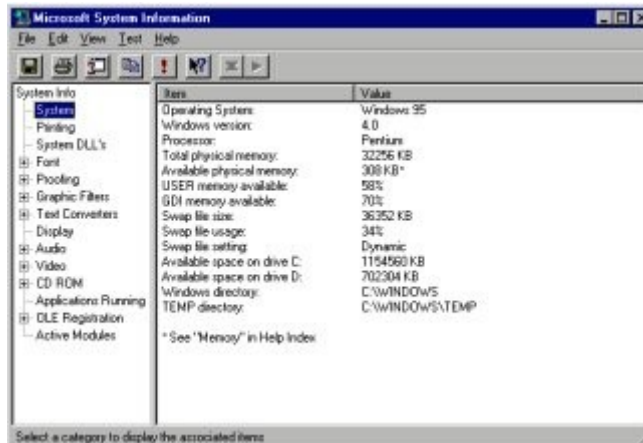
Microsoft System Information

File Edit View Test Help

System Info
System
Printing
System DLL's
Font
Proofing
Graphic Filters
Text Converters
Display
Audio
Video
CD ROM
Applications Running
OLE Registration
Active Modules

| Item | Value |
|---|---|
| Operating System: | Windows 95 |
| Windows version: | 4.0 |
| Processor: | Pentium |
| Total physical memory: | 32256 KB |
| Available physical memory: | 308 KB* |
| USER memory available: | 58% |
| GDI memory available: | 70% |
| Swap file size: | 36352 KB |
| Swap file usage: | 34% |
| Swap file setting: | Dynamic |
| Available space on drive C: | 1154560 KB |
| Available space on drive D: | 702304 KB |
| Windows directory: | C:\WINDOWS |
| TEMP directory: | C:\WINDOWS\TEMP |

* See "Memory" in Help Index

Select a category to display the associated items